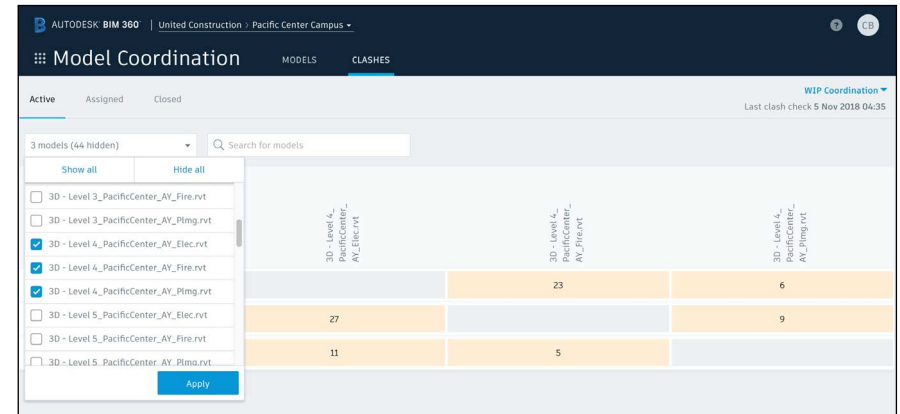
AUTODESK® BIM 360® | United Construction › Pacific Center Campus ▾

CB

Model Coordination MODELS CLASHES

Active Assigned Closed

WIP Coordination ▾
Last clash check 5 Nov 2018 04:35

3 models (44 hidden) ▾ Search for models

Show all Hide all

3D - Level 3_PacificCenter_AY_Fire.rvt
3D - Level 3_PacificCenter_AY_Plmg.rvt
3D - Level 4_PacificCenter_AY_Elec.rvt
3D - Level 4_PacificCenter_AY_Fire.rvt
3D - Level 4_PacificCenter_AY_Plmg.rvt
3D - Level 5_PacificCenter_AY_Elec.rvt
3D - Level 5_PacificCenter_AY_Fire.rvt
3D - Level 5_PacificCenter_AY_Plmg.rvt

Apply

| 3D - Level 4_PacificCenter_AY_Elec.rvt | 3D - Level 4_PacificCenter_AY_Fire.rvt | 3D - Level 4_PacificCenter_AY_Plmg.rvt |
|---|---|---|
| | 23 | 6 |
| 27 | | 9 |
| 11 | 5 | |